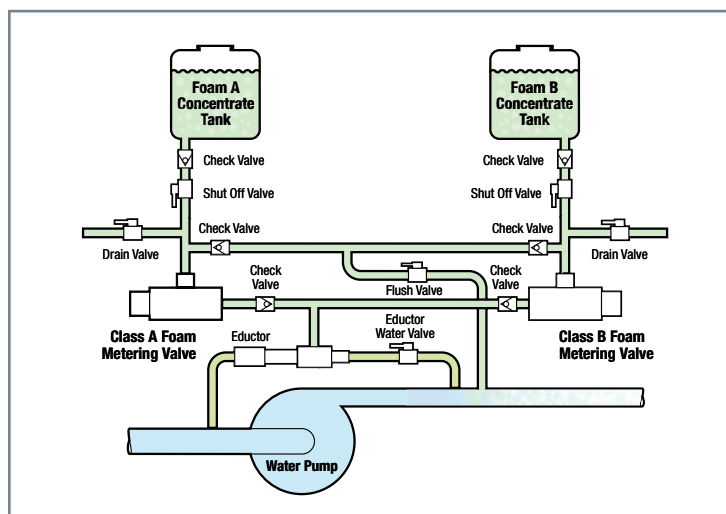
Foam A Concentrate Tank

Foam B Concentrate Tank

Check Valve

Check Valve

Shut Off Valve

Shut Off Valve

Check Valve

Check Valve

Drain Valve

Drain Valve

Check Valve

Check Valve

Flush Valve

Class A Foam Metering Valve

Class B Foam Metering Valve

Eductor

Eductor Water Valve

Water Pump